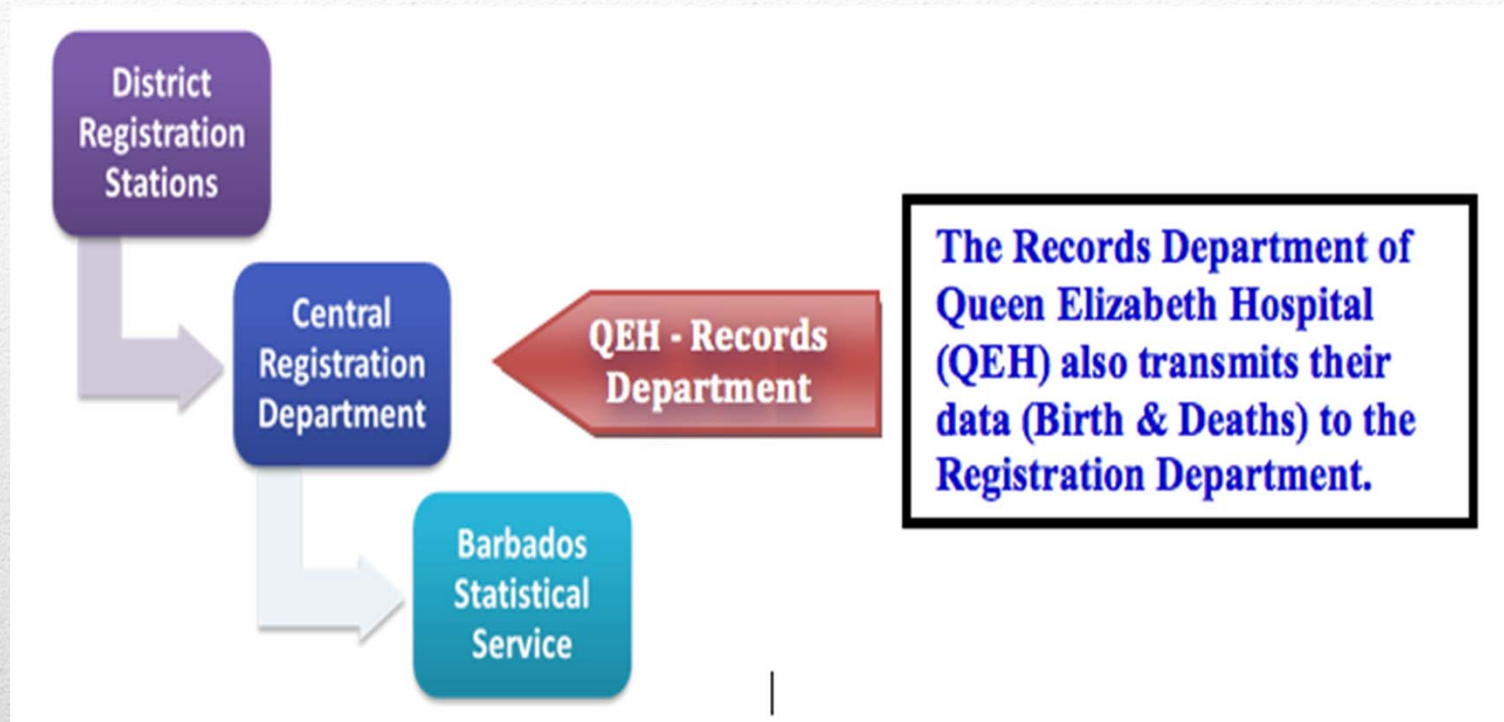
District Registration Stations

Central Registration Department

Barbados Statistical Service

QEH - Records Department

The Records Department of Queen Elizabeth Hospital (QEH) also transmits their data (Birth & Deaths) to the Registration Department.